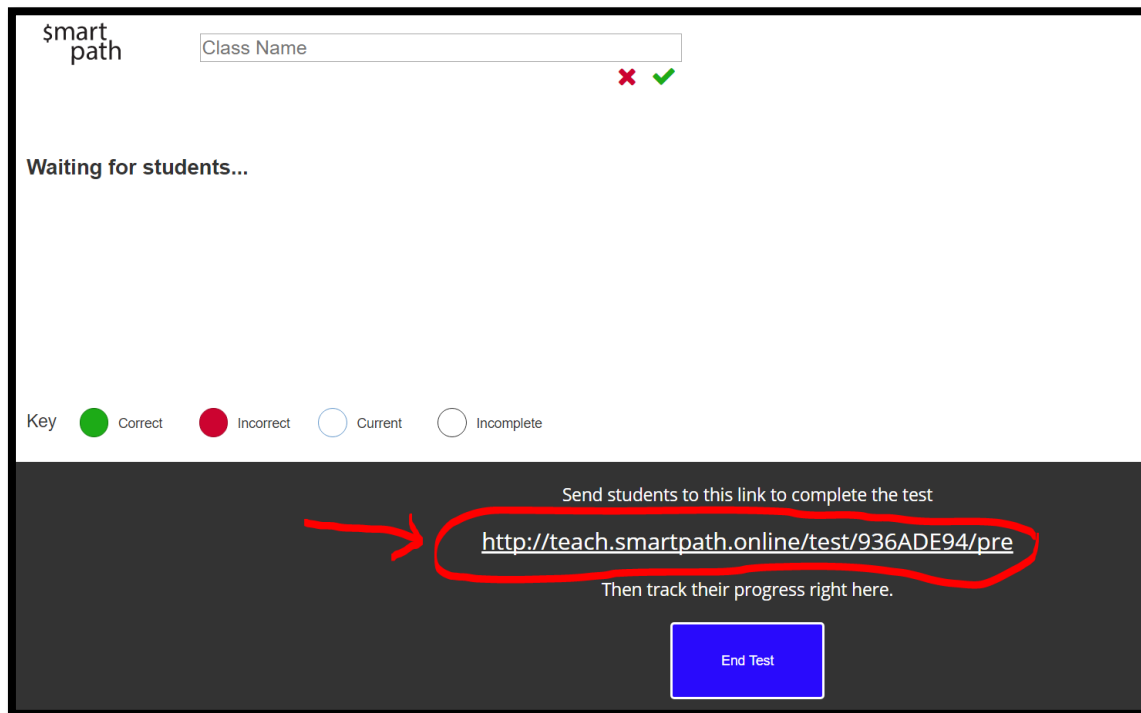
$mart path

Class Name

Waiting for students...

Key Correct Incorrect Current Incomplete

Send students to this link to complete the test

http://teach.smartpath.online/test/936ADE94/pre

Then track their progress right here.

End Test